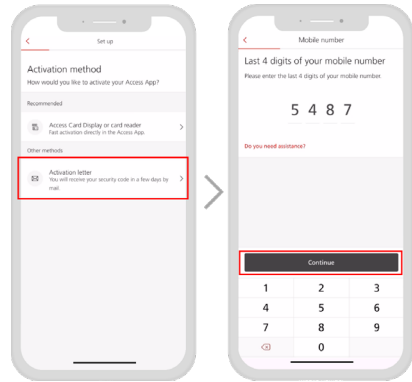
<

Set up

Activation method

How would you like to activate your Access App?

Recommended

Access Card Display or card reader
Fast activation directly in the Access App.

Other methods

Activation letter
You will receive your security code in a few days by mail.

<

Mobile number

Last 4 digits of your mobile number

Please enter the last 4 digits of your mobile number.

5 4 8 7

Do you need assistance?

Continue

| 1 | 2 | 3 |
|---|---|---|
| 4 | 5 | 6 |
| 7 | 8 | 9 |
|  | 0 |  |